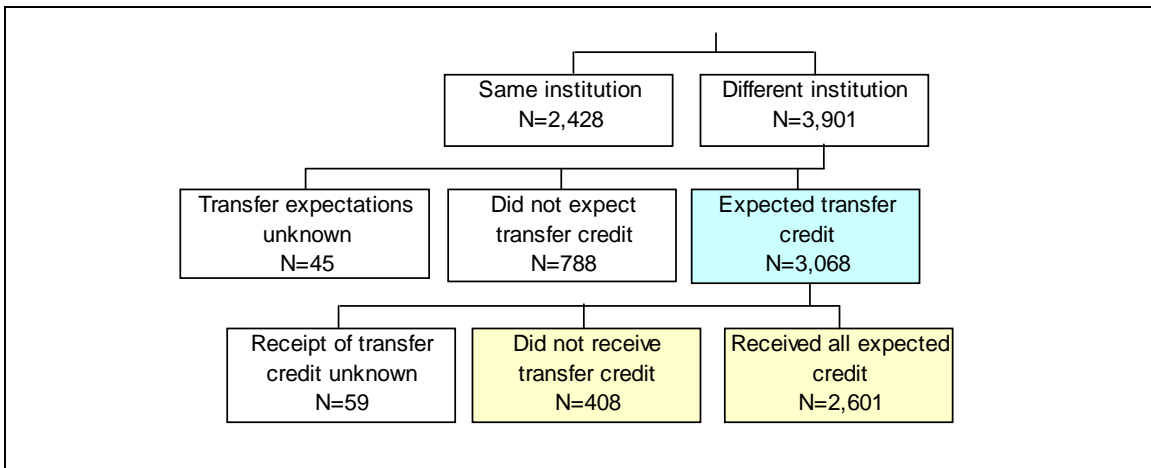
Same institution
N=2,428

Different institution
N=3,901

Transfer expectations unknown
N=45

Did not expect transfer credit
N=788

Expected transfer credit
N=3,068

Receipt of transfer credit unknown
N=59

Did not receive transfer credit
N=408

Received all expected credit
N=2,601